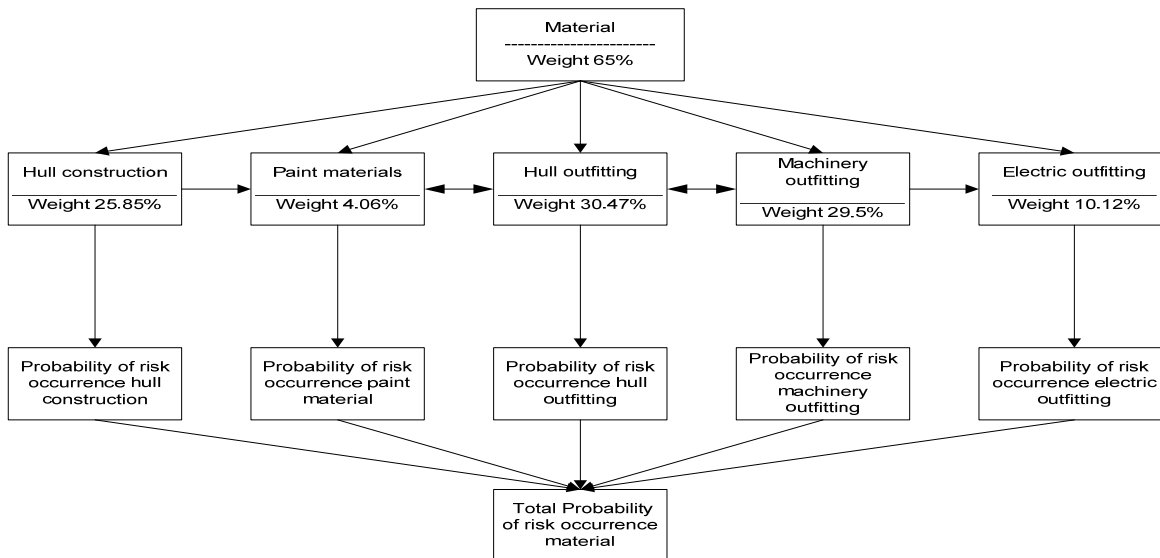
Material

Weight 65%

Hull construction

Weight 25.85%

Paint materials

Weight 4.06%

Hull outfitting

Weight 30.47%

Machinery outfitting

Weight 29.5%

Electric outfitting

Weight 10.12%

Probability of risk occurrence hull construction

Probability of risk occurrence paint material

Probability of risk occurrence hull outfitting

Probability of risk occurrence machinery outfitting

Probability of risk occurrence electric outfitting

Total Probability of risk occurrence material